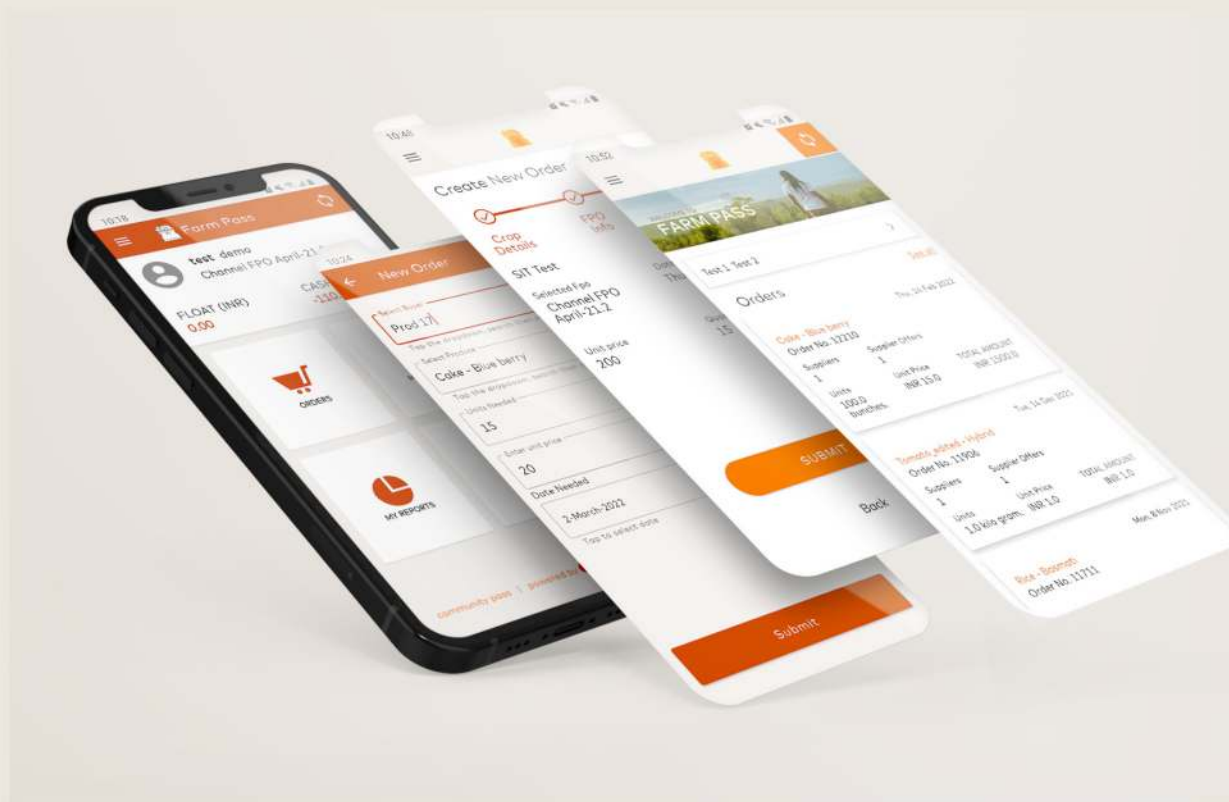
10:18
Farm Pass
test demo
Channel FPO April-21
FLOAT (INR)
0.00
CASH
-110
ORDERS
MY REPORTS
community pass | powered by

10:24
New Order
Select Buyer
Prod 17
Tap the dropdown, search
Select Produce
Coke - Blue berry
Tap the dropdown, search
Units Needed
15
Enter unit price
20
Date Needed
2-March-2022
Tap to select date
Submit

10:48
Create New Order
Crop Details
FPO Info
SIT Test
Selected Fpo
Channel FPO April-21.2
Unit price
200
Th
15

10:52
FARM PASS
Test 1 Test 2
See all
Orders
Thu, 24 Feb 2022
Coke - Blue berry
Order No. 12210
Suppliers
1
Supplier Offers
1
Units
100.0 bunches
Unit Price
INR 15.0
TOTAL AMOUNT
INR 1500.0
SUBMIT
Back
Tue, 14 Dec 2021
Tomato, edited - Hybrid
Order No. 11906
Suppliers
1
Supplier Offers
1
Units
1.0 kilo gram
Unit Price
INR 1.0
TOTAL AMOUNT
INR 1.0
Mon, 8 Nov 2021
Rice - Basmati
Order No. 11711